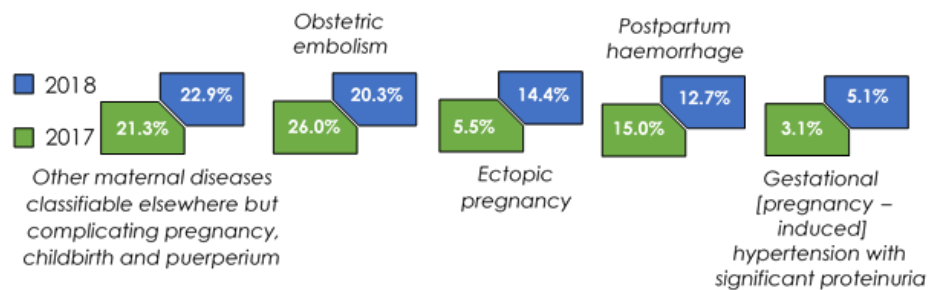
2018

2017

22.9%

21.3%

Other maternal diseases classifiable elsewhere but complicating pregnancy, childbirth and puerperium

Obstetric embolism

20.3%

26.0%

14.4%

5.5%

Ectopic pregnancy

Postpartum haemorrhage

12.7%

15.0%

5.1%

3.1%

Gestational [pregnancy – induced] hypertension with significant proteinuria